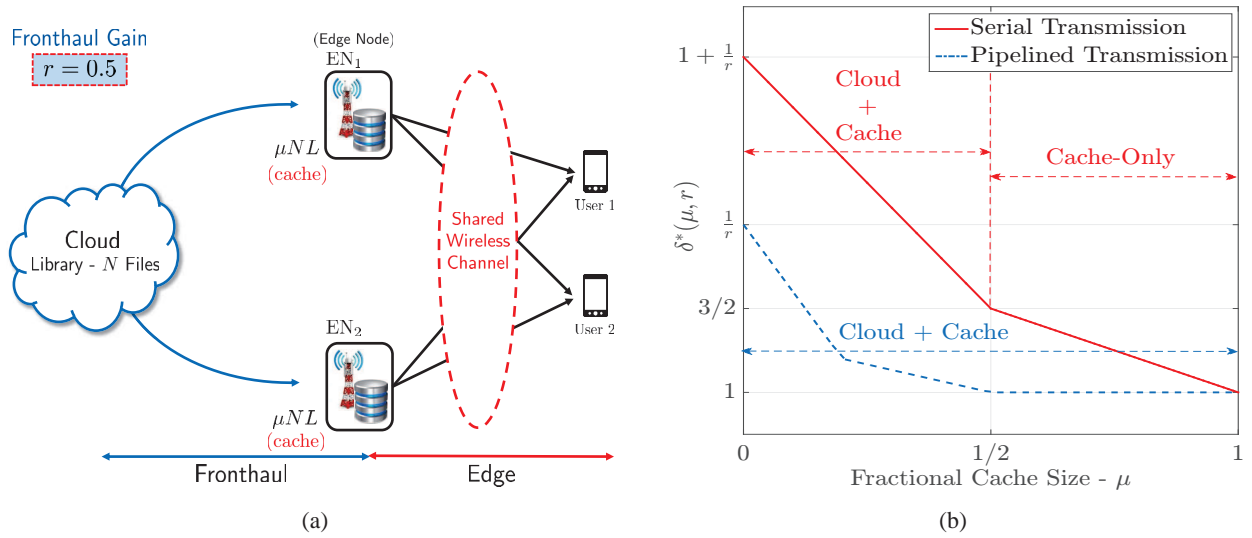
Fronthaul Gain
$r = 0.5$

(Edge Node)
$\mathrm{EN}_1$

$\mu NL$
(cache)

Cloud
Library - $N$ Files

Shared Wireless Channel

User 1

User 2

$\mathrm{EN}_2$

$\mu NL$
(cache)

Fronthaul

Edge

(a)

Serial Transmission
Pipelined Transmission

$1+\frac{1}{r}$

Cloud + Cache

Cache-Only

$\frac{1}{r}$

$\delta^*(\mu, r)$

$3/2$

Cloud + Cache

1

0

$1/2$

1

Fractional Cache Size - $\mu$

(b)